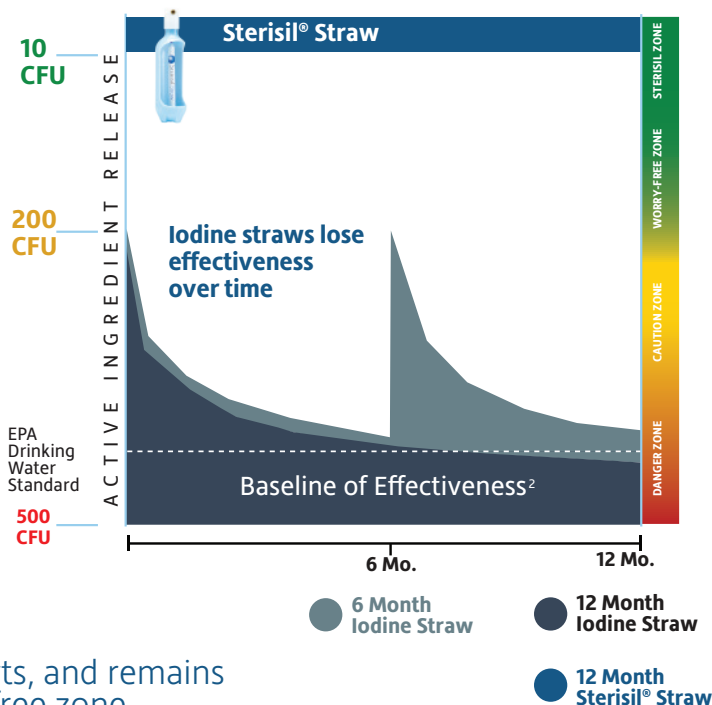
Sterisil® Straw

10 CFU

200 CFU

EPA Drinking Water Standard

500 CFU

ACTIVE INGREDIENT RELEASE

Iodine straws lose effectiveness over time

Baseline of Effectiveness²

STERISIL ZONE

WORRY-FREE ZONE

CAUTION ZONE

DANGER ZONE

6 Mo.

12 Mo.

6 Month Iodine Straw

12 Month Iodine Straw

12 Month Sterisil® Straw

ts, and remains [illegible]ree zone